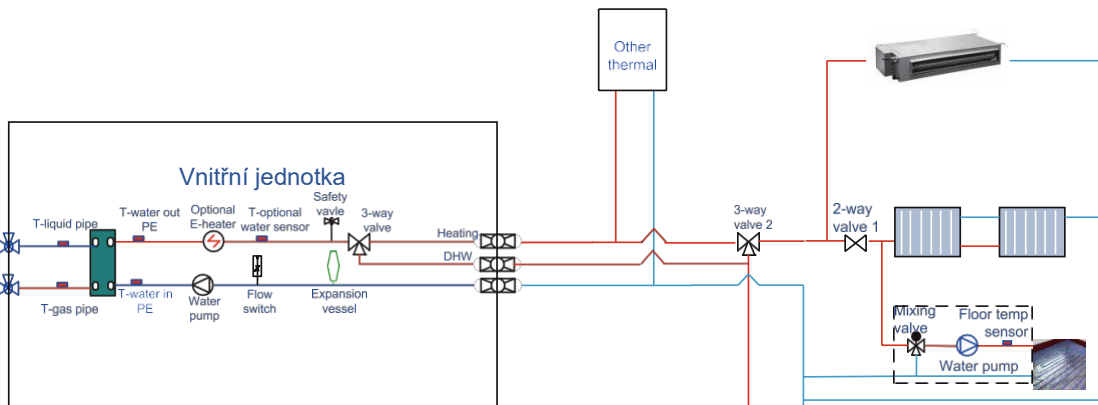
Other thermal

Vnitřní jednotka

T-liquid pipe

T-water out PE

Optional E-heater

T-optional water sensor

Safety vavle

3-way valve

Heating

DHW

T-gas pipe

T-water in PE

Water pump

Flow switch

Expansion vessel

3-way valve 2

2-way valve 1

Mixing valve

Floor temp sensor

Water pump